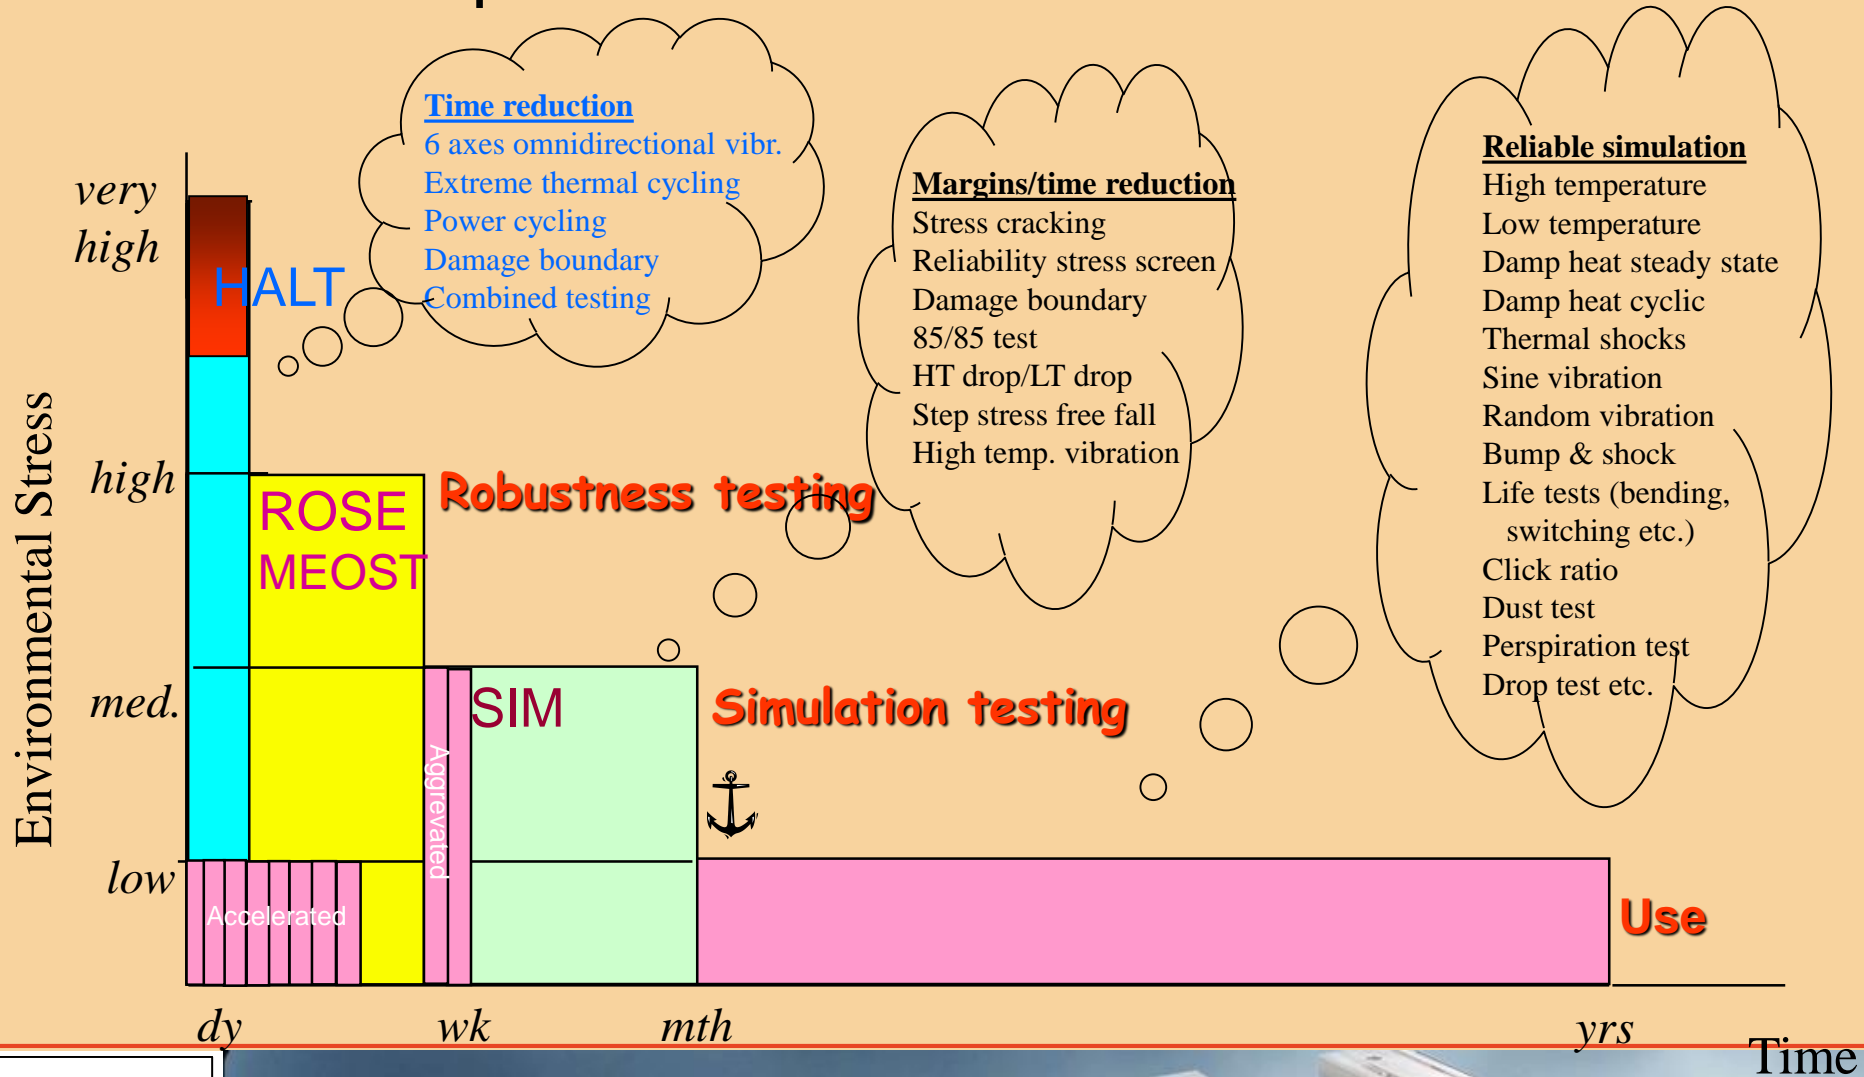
Time reduction
6 axes omnidirectional vibr.
Extreme thermal cycling
Power cycling
Damage boundary
Combined testing

Margins/time reduction
Stress cracking
Reliability stress screen
Damage boundary
85/85 test
HT drop/LT drop
Step stress free fall
High temp. vibration

Reliable simulation
High temperature
Low temperature
Damp heat steady state
Damp heat cyclic
Thermal shocks
Sine vibration
Random vibration
Bump & shock
Life tests (bending, switching etc.)
Click ratio
Dust test
Perspiration test
Drop test etc.

Environmental Stress

very high
HALT
high
ROSE
MEOST
Robustness testing
med.
Aggrevated
SIM
Simulation testing
low
Accelerated
Use

dy
wk
mth
yrs
Time